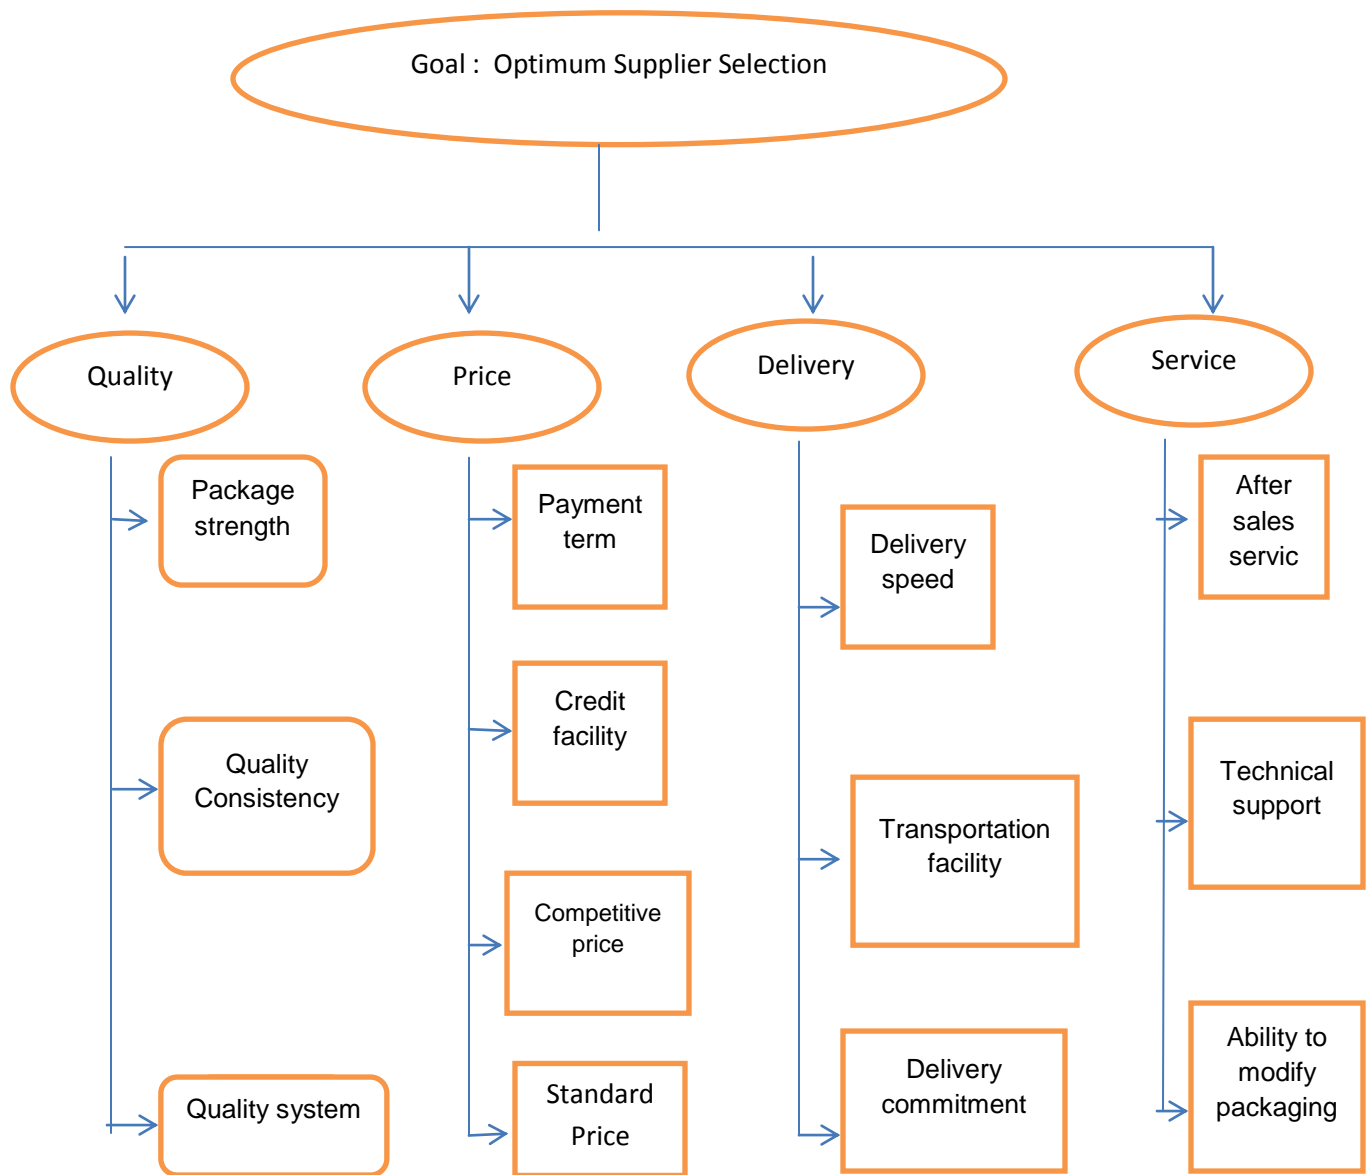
Goal : Optimum Supplier Selection

Quality

Price

Delivery

Service

Package strength

Quality Consistency

Quality system

Payment term

Credit facility

Competitive price

Standard Price

Delivery speed

Transportation facility

Delivery commitment

After sales servic

Technical support

Ability to modify packaging